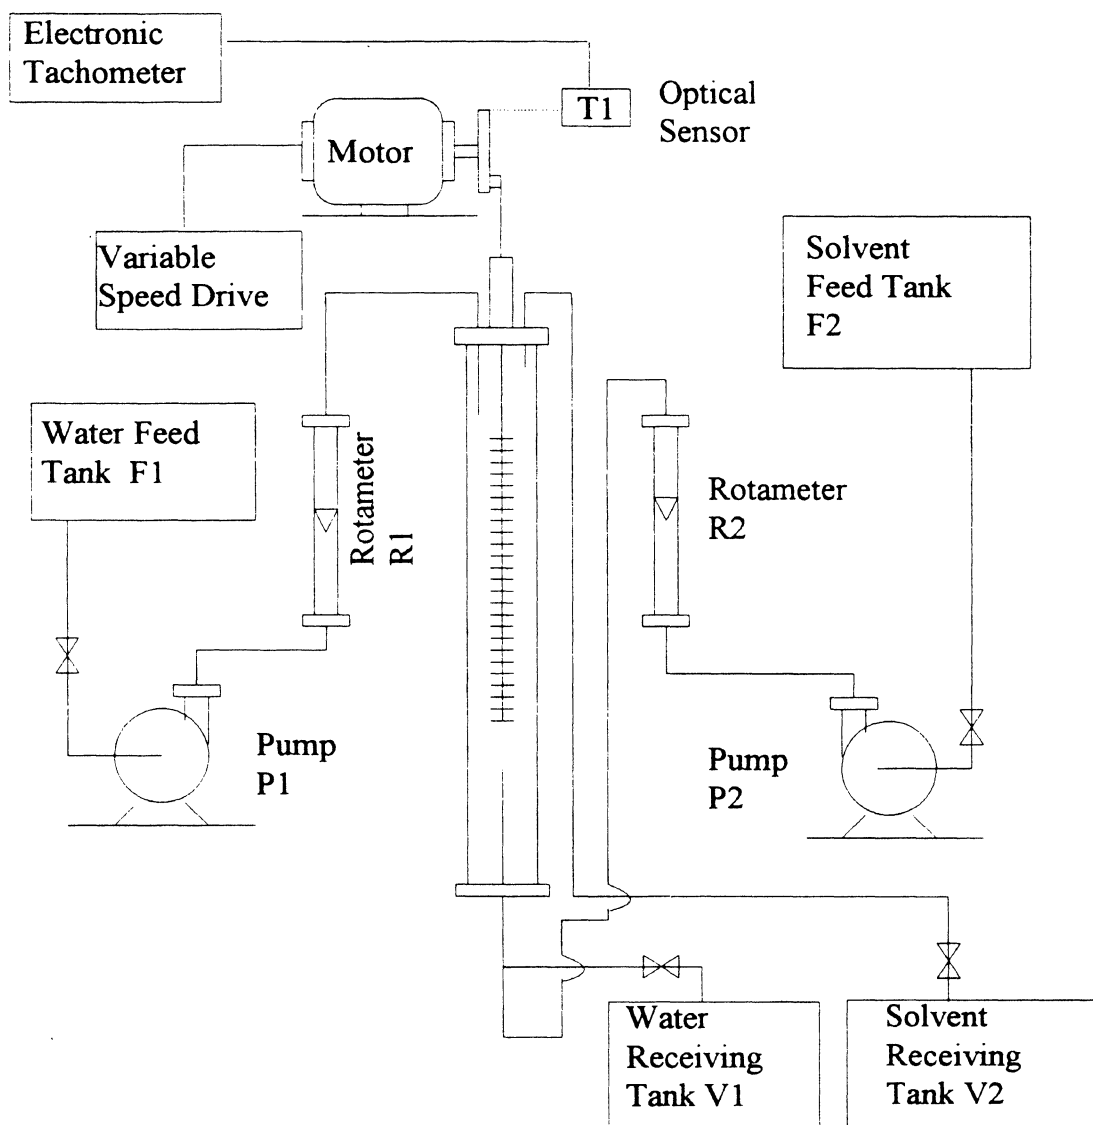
Electronic Tachometer

T1

Optical Sensor

Motor

Variable Speed Drive

Solvent Feed Tank F2

Water Feed Tank F1

Rotameter R1

Rotameter R2

Pump P1

Pump P2

Water Receiving Tank V1

Solvent Receiving Tank V2